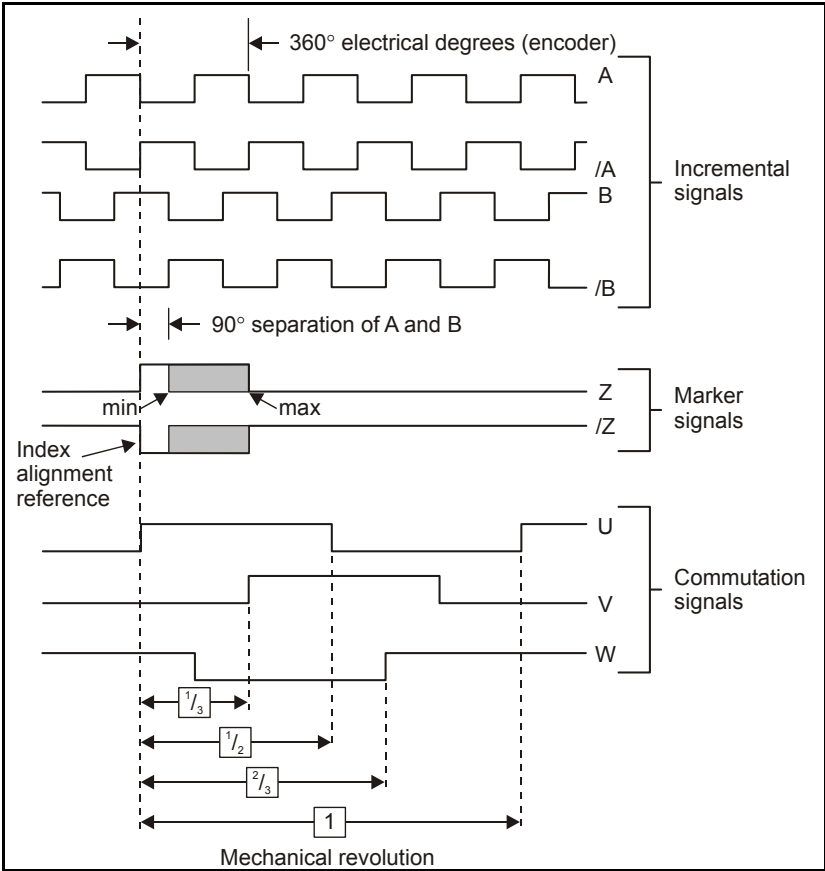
360° electrical degrees (encoder)

A

/A

B

/B

Incremental signals

90° separation of A and B

Z

/Z

min

max

Marker signals

Index alignment reference

U

V

W

Commutation signals

$^1/_3$

$^1/_2$

$^2/_3$

1

Mechanical revolution